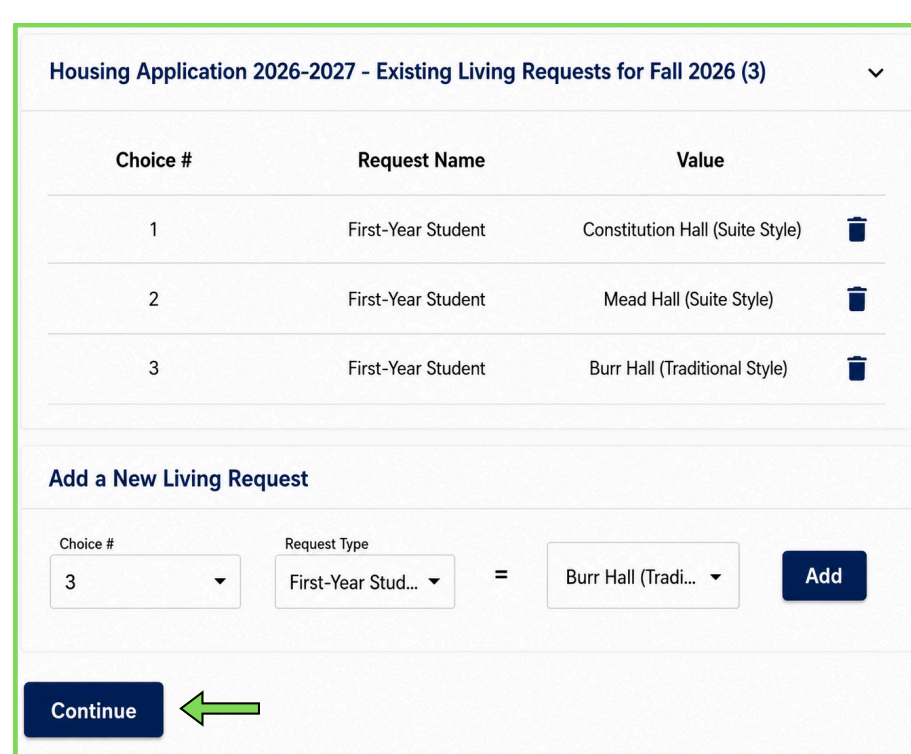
Housing Application 2026-2027 - Existing Living Requests for Fall 2026 (3)

| Choice # | Request Name | Value |
|---|---|---|
| 1 | First-Year Student | Constitution Hall (Suite Style) |
| 2 | First-Year Student | Mead Hall (Suite Style) |
| 3 | First-Year Student | Burr Hall (Traditional Style) |

Add a New Living Request

Choice #
3

Request Type
First-Year Stud...

=

Burr Hall (Tradi...

Add

Continue